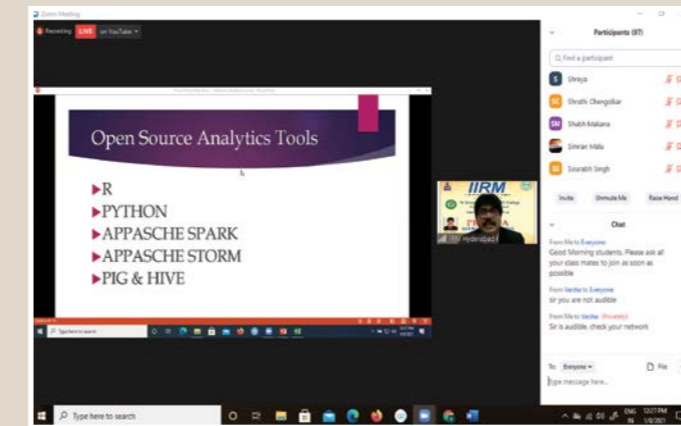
Zoom Meeting

Recording LIVE on YouTube

Open Source Analytics Tools

▸R
▸PYTHON
▸APPASCHE SPARK
▸APPASCHE STORM
▸PIG & HIVE

Type here to search

IIRM

Hyderabad

Participants (87)

Find a participant

Shreya

Shruthi Chengolkar

Shubh Makana

Simran Mala

Sourabh Singh

Invite Unmute Me Raise Hand

Chat

From Me to Everyone:
Good Morning students. Please ask all your class mates to join as soon as possible

From Varsha to Everyone:
sir you are not audible

From Me to Varsha: (Privately)
Sir is audible. check your network

To: Everyone File

Type message here...

Type here to search

ENG IN 12:27 PM 1/8/2021